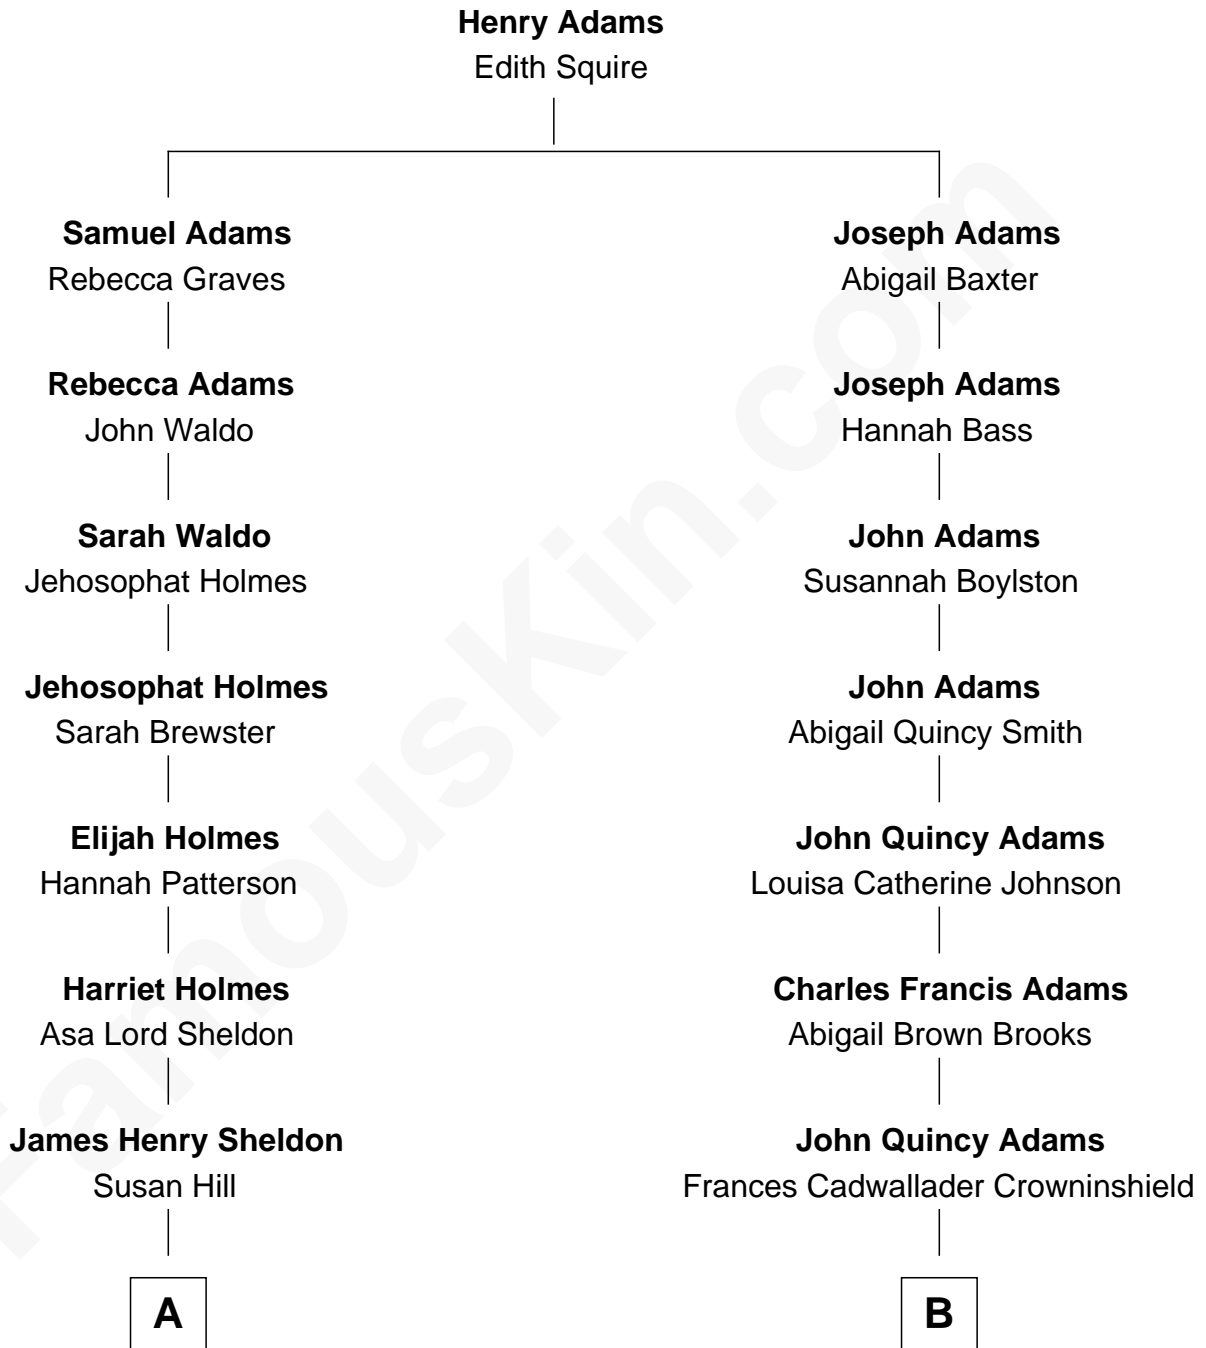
**Henry Adams**
Edith Squire

**Samuel Adams**
Rebecca Graves

**Rebecca Adams**
John Waldo

**Sarah Waldo**
Jehosophat Holmes

**Jehosophat Holmes**
Sarah Brewster

**Elijah Holmes**
Hannah Patterson

**Harriet Holmes**
Asa Lord Sheldon

**James Henry Sheldon**
Susan Hill

A

**Joseph Adams**
Abigail Baxter

**Joseph Adams**
Hannah Bass

**John Adams**
Susannah Boylston

**John Adams**
Abigail Quincy Smith

**John Quincy Adams**
Louisa Catherine Johnson

**Charles Francis Adams**
Abigail Brown Brooks

**John Quincy Adams**
Frances Cadwallader Crowninshield

B

FamousKin.com